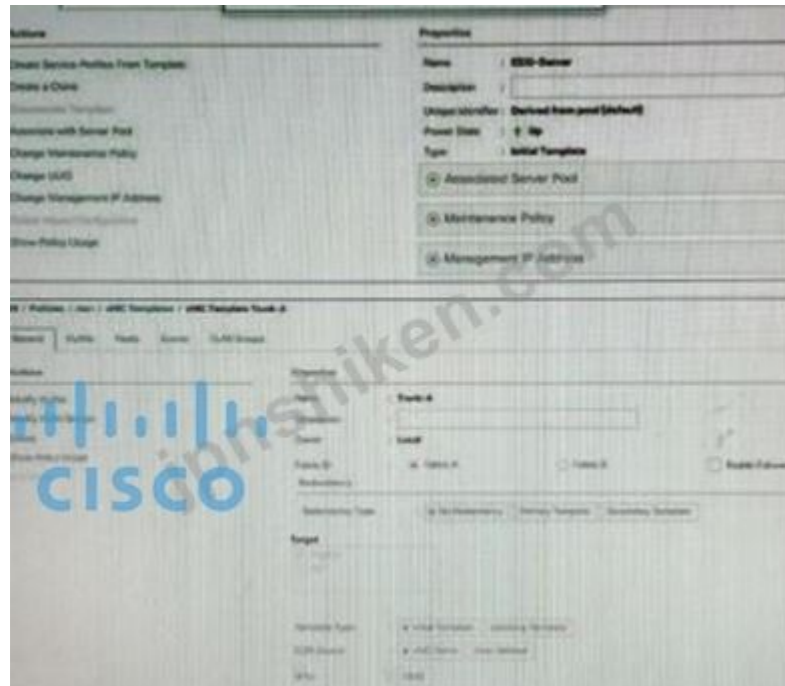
Actions

Create Service Profiles From Template
Create a Clone
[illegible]
Associate with Server Pool
Change Maintenance Policy
Change UUID
Change Management IP Address
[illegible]
Show Policy Usage

Properties

Name : ESXi-Server
Description :
Unique Identifier : Derived from pool (default)
Power State : ↑ Up
Type : Initial Template

Associated Server Pool

Maintenance Policy

Management IP Address

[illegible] / Policies / root / vNIC Templates / vNIC Template Trunk-A

General | VLANs | Faults | Events | VLAN Groups

Actions

Modify VLANs
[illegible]
Show Policy Usage

Properties

Name : Trunk-A
Description :
Owner : Local
Fabric ID : Fabric A Fabric B Enable Failover
Redundancy

Redundancy Type : No Redundancy Primary Template Secondary Template

Target

Template Type : Initial Template Updating Template
CDN Source : vNIC Name User Defined
MTU : 1500

CISCO

www.shiken.com